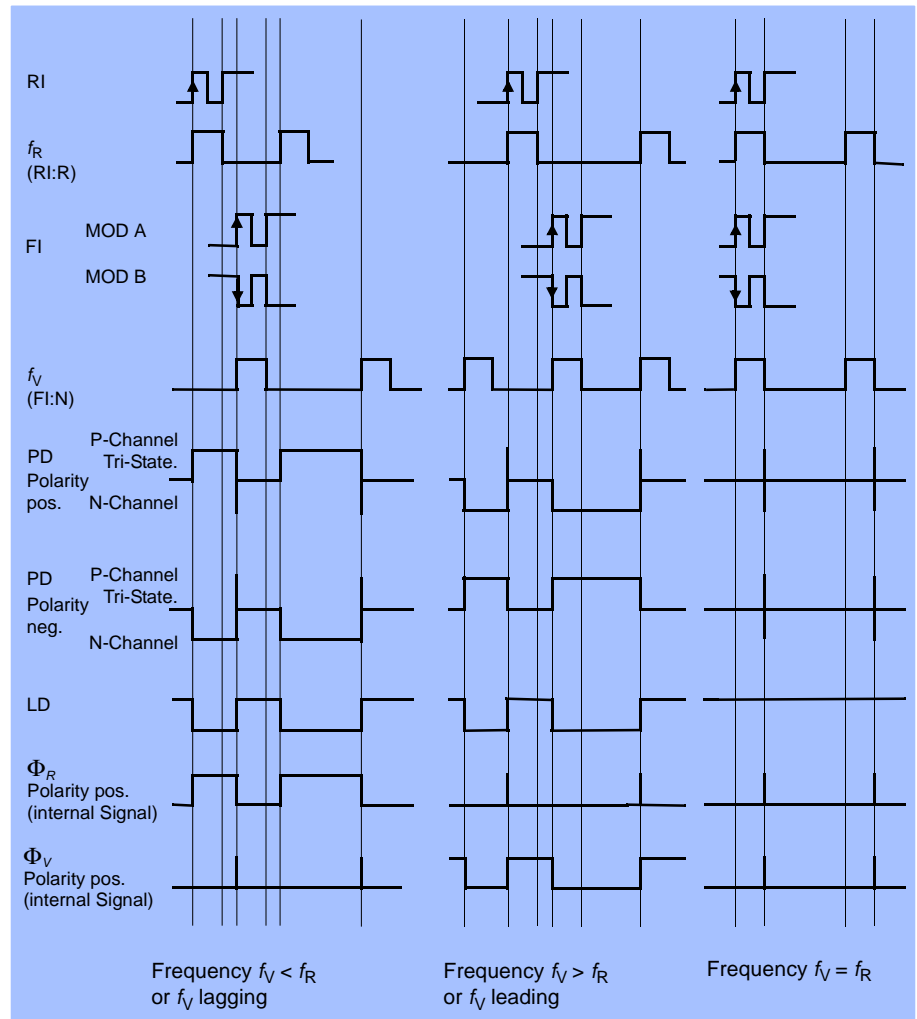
RI

$f_R$
(RI:R)

FI
MOD A
MOD B

$f_V$
(FI:N)

PD
Polarity
pos.
P-Channel
Tri-State.
N-Channel

PD
Polarity
neg.
P-Channel
Tri-State.
N-Channel

LD

$\Phi_R$
Polarity pos.
(internal Signal)

$\Phi_V$
Polarity pos.
(internal Signal)

Frequency $f_V < f_R$
or $f_V$ lagging

Frequency $f_V > f_R$
or $f_V$ leading

Frequency $f_V = f_R$